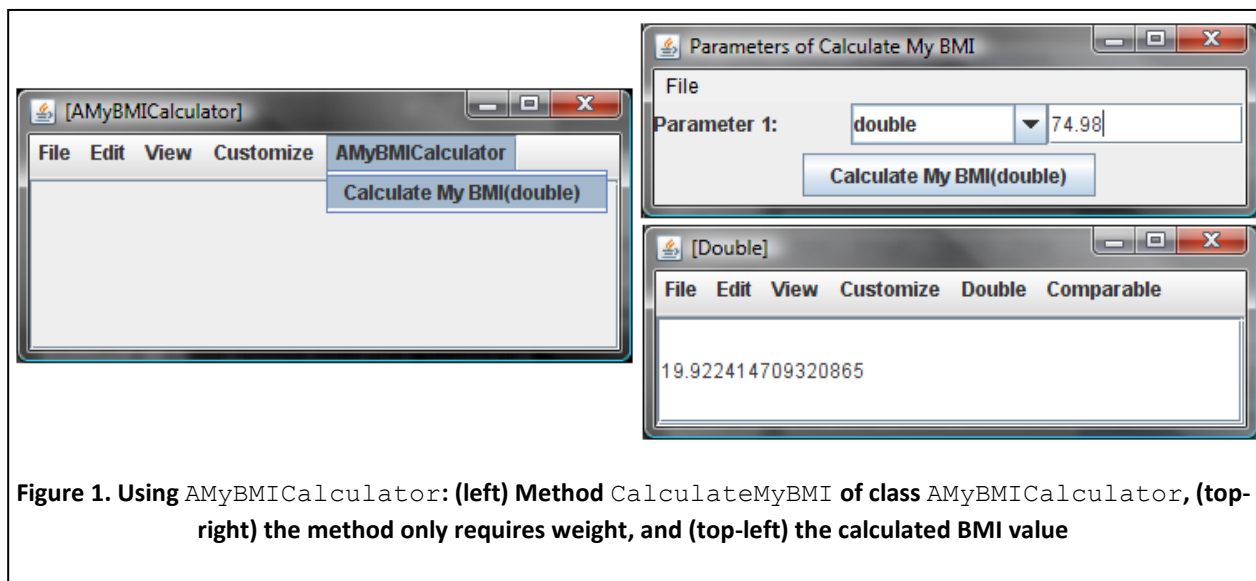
[AMyBMICalculator]

File Edit View Customize AMyBMICalculator

Calculate My BMI(double)

Parameters of Calculate My BMI

File

Parameter 1: double 74.98

Calculate My BMI(double)

[Double]

File Edit View Customize Double Comparable

19.922414709320865

**Figure 1. Using** AMyBMICalculator**: (left) Method** CalculateMyBMI **of class** AMyBMICalculator**, (top-right) the method only requires weight, and (top-left) the calculated BMI value**